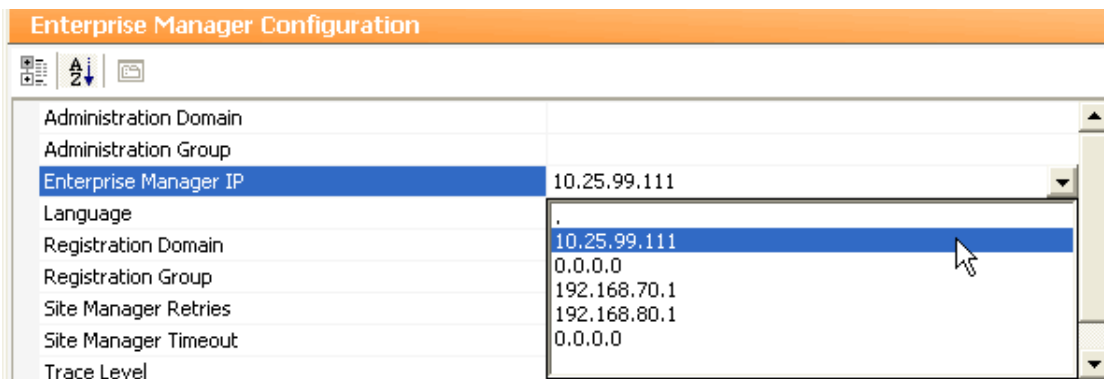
Enterprise Manager Configuration

Administration Domain
Administration Group
Enterprise Manager IP
Language
Registration Domain
Registration Group
Site Manager Retries
Site Manager Timeout
Trace Level

10.25.99.111

.
10.25.99.111
0.0.0.0
192.168.70.1
192.168.80.1
0.0.0.0